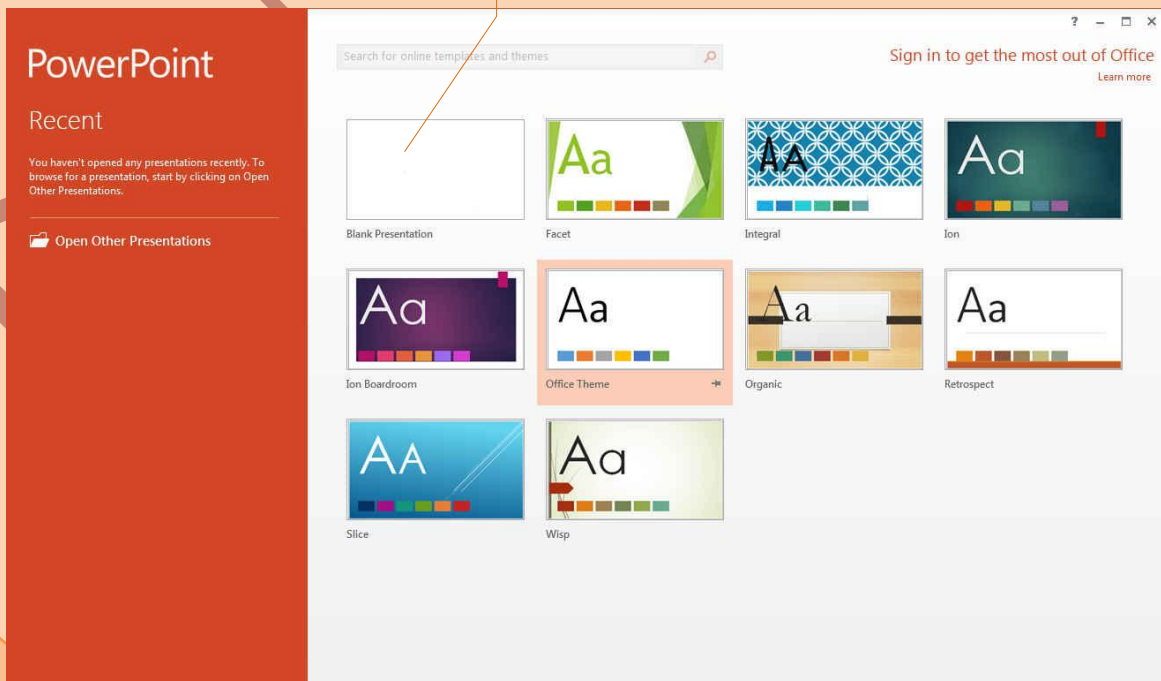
PowerPoint

Recent

You haven't opened any presentations recently. To browse for a presentation, start by clicking on Open Other Presentations.

Open Other Presentations

Search for online templates and themes

? – □ ×

Sign in to get the most out of Office

Learn more

Blank Presentation

Aa

Facet

AA

Integral

Aa

Ion

Aa

Ion Boardroom

Aa

Office Theme

Aa

Organic

Aa

Retrospect

AA

Slice

Aa

Wisp